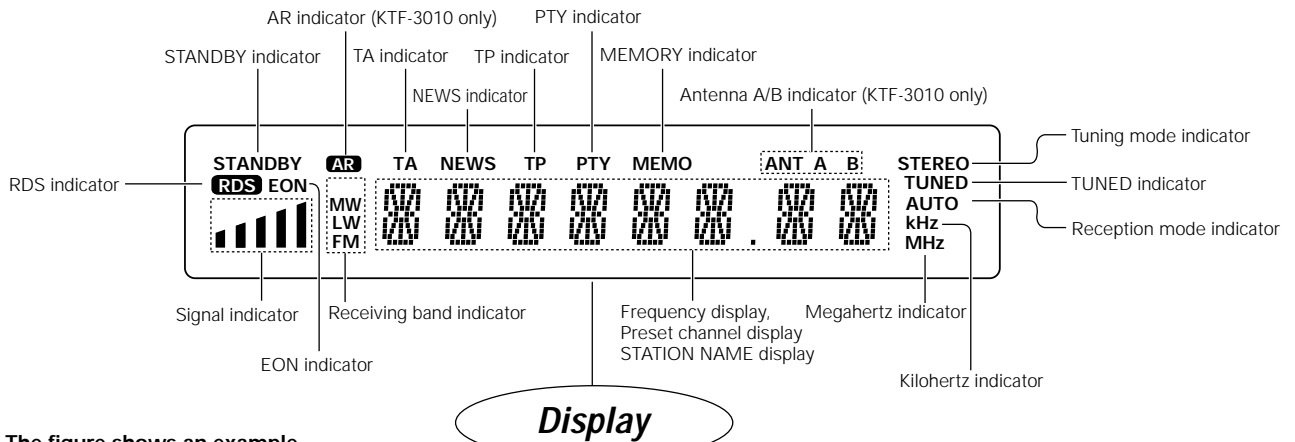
AR indicator (KTF-3010 only)

PTY indicator

STANDBY indicator

TA indicator

TP indicator

MEMORY indicator

NEWS indicator

Antenna A/B indicator (KTF-3010 only)

Tuning mode indicator

RDS indicator

TUNED indicator

Reception mode indicator

STANDBY AR TA NEWS TP PTY MEMO ANT A B STEREO

RDS EON

TUNED

AUTO

kHz

MHz

MW

LW

FM

Signal indicator

Receiving band indicator

Frequency display, Preset channel display STATION NAME display

Megahertz indicator

EON indicator

Kilohertz indicator

Display

The figure shows an example